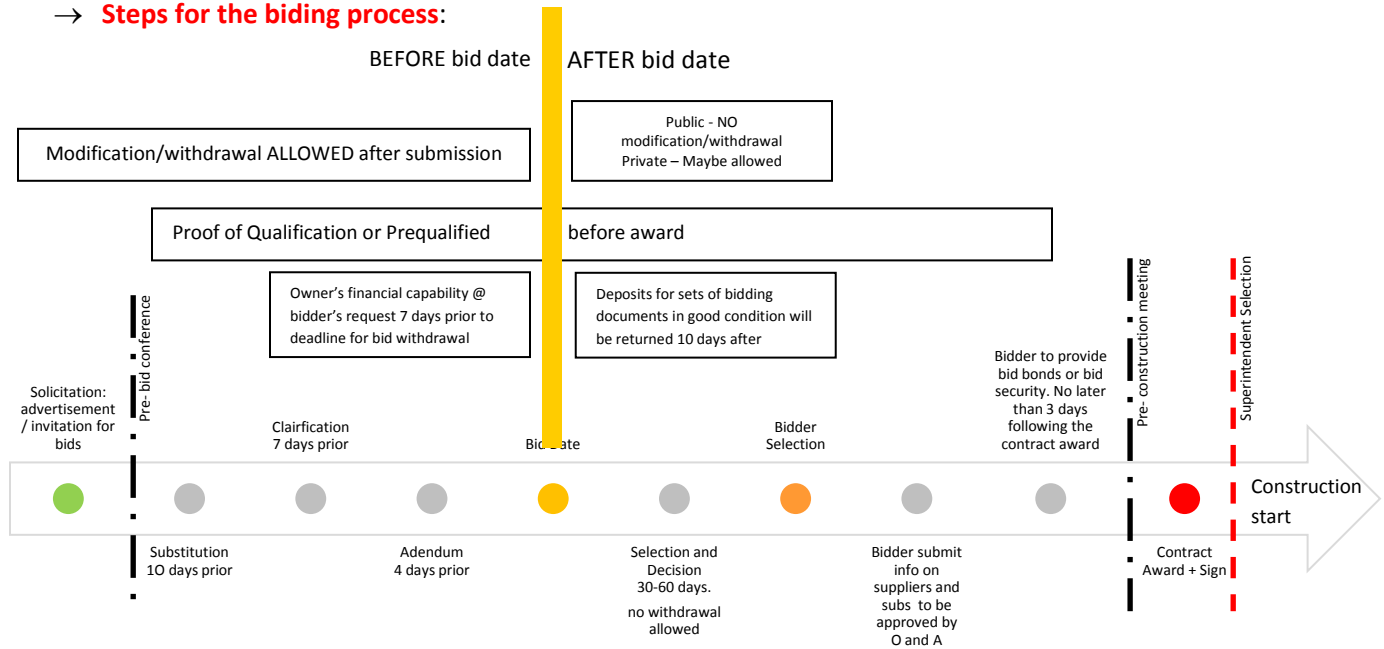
→ **Steps for the biding process**:

BEFORE bid date

AFTER bid date

Public - NO modification/withdrawal Private – Maybe allowed

Modification/withdrawal ALLOWED after submission

Proof of Qualification or Prequalified before award

Owner's financial capability @ bidder's request 7 days prior to deadline for bid withdrawal

Deposits for sets of bidding documents in good condition will be returned 10 days after

Pre- bid conference

Pre- construction meeting

Superintendent Selection

Solicitation: advertisement / invitation for bids

Clairfication 7 days prior

Bid Date

Bidder Selection

Bidder to provide bid bonds or bid security. No later than 3 days following the contract award

Construction start

Substitution 1O days prior

Adendum 4 days prior

Selection and Decision 30-60 days.

no withdrawal allowed

Bidder submit info on suppliers and subs to be approved by O and A

Contract Award + Sign